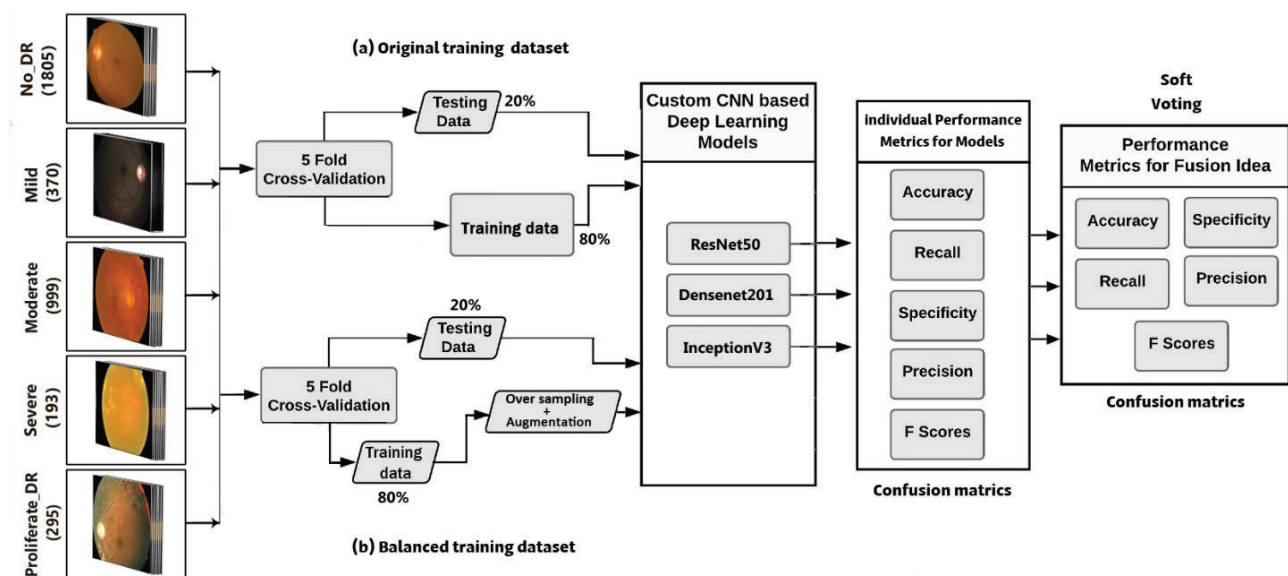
No_DR (1805)

Mild (370)

Moderate (999)

Severe (193)

Proliferate_DR (295)

(a) Original training dataset

5 Fold Cross-Validation

Testing Data

20%

Training data

80%

5 Fold Cross-Validation

20%

Testing Data

Training data

80%

Over sampling + Augmentation

(b) Balanced training dataset

Custom CNN based Deep Learning Models

ResNet50

Densenet201

InceptionV3

individual Performance Metrics for Models

Accuracy

Recall

Specificity

Precision

F Scores

Confusion matrics

Soft Voting

Performance Metrics for Fusion Idea

Accuracy

Specificity

Recall

Precision

F Scores

Confusion matrics